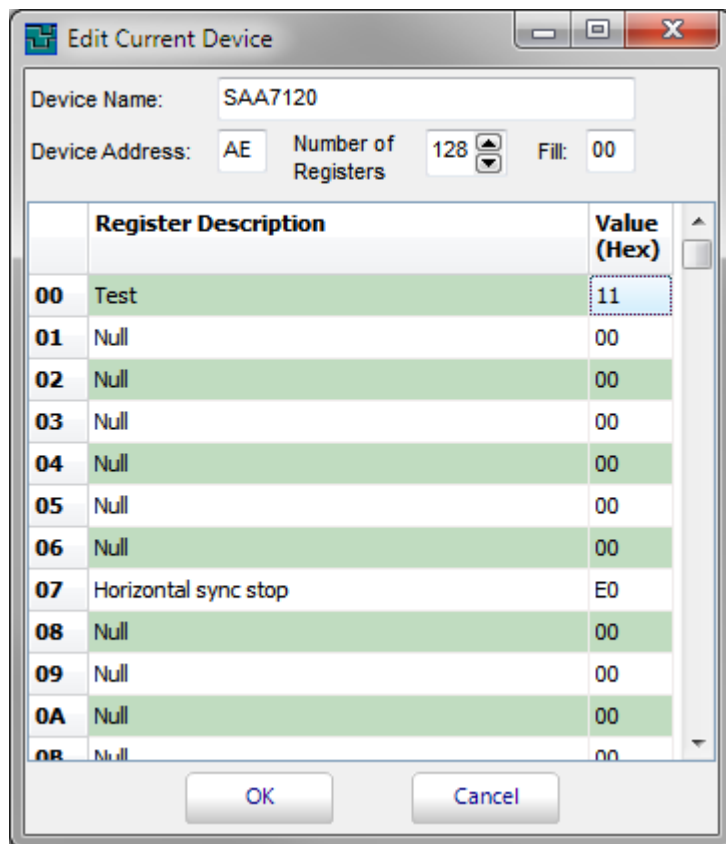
Edit Current Device

Device Name: SAA7120

Device Address: AE Number of Registers 128 Fill: 00

| | Register Description | Value (Hex) |
|---|---|---|
| 00 | Test | 11 |
| 01 | Null | 00 |
| 02 | Null | 00 |
| 03 | Null | 00 |
| 04 | Null | 00 |
| 05 | Null | 00 |
| 06 | Null | 00 |
| 07 | Horizontal sync stop | E0 |
| 08 | Null | 00 |
| 09 | Null | 00 |
| 0A | Null | 00 |
| 0B | Null | 00 |

OK Cancel